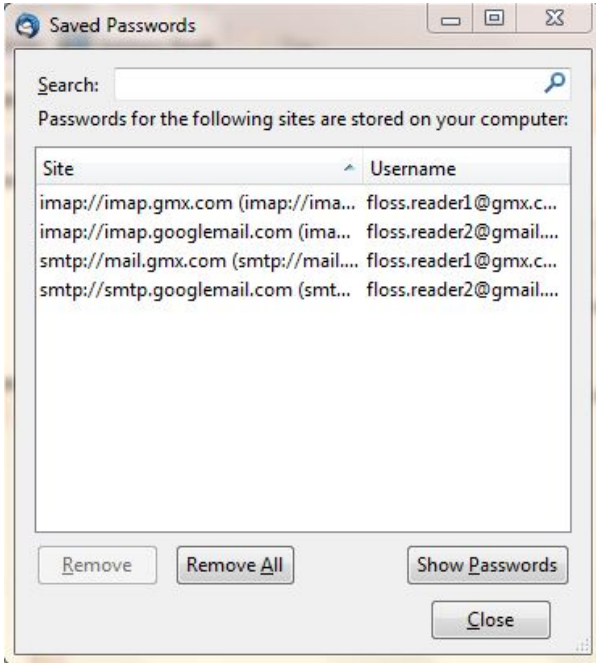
Saved Passwords

Search:

Passwords for the following sites are stored on your computer:

| Site | Username |
|---|---|
| imap://imap.gmx.com (imap://ima... | floss.reader1@gmx.c... |
| imap://imap.googlemail.com (ima... | floss.reader2@gmail.... |
| smtp://mail.gmx.com (smtp://mail.... | floss.reader1@gmx.c... |
| smtp://smtp.googlemail.com (smt... | floss.reader2@gmail.... |

Remove
Remove All
Show Passwords
Close